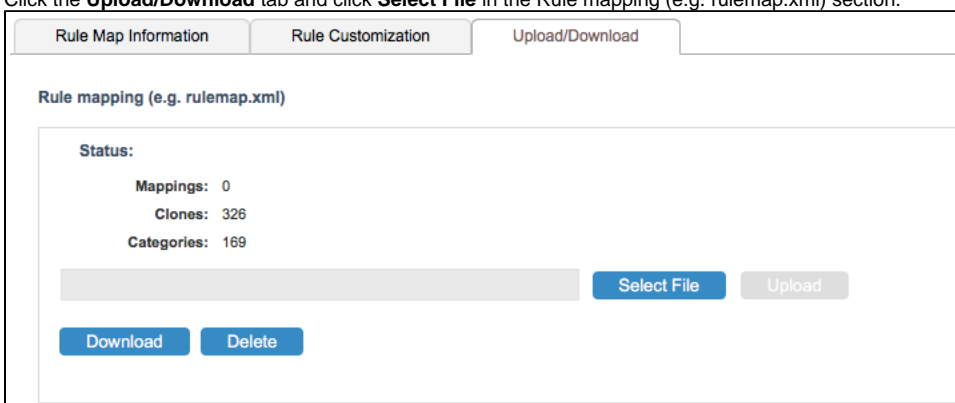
Click the **Upload/Download** tab and click **Select File** in the Rule mapping (e.g. rulemap.xml) section.

Rule Map Information | Rule Customization | Upload/Download

Rule mapping (e.g. rulemap.xml)

Status:

Mappings: 0

Clones: 326

Categories: 169

Select File | Upload

Download | Delete